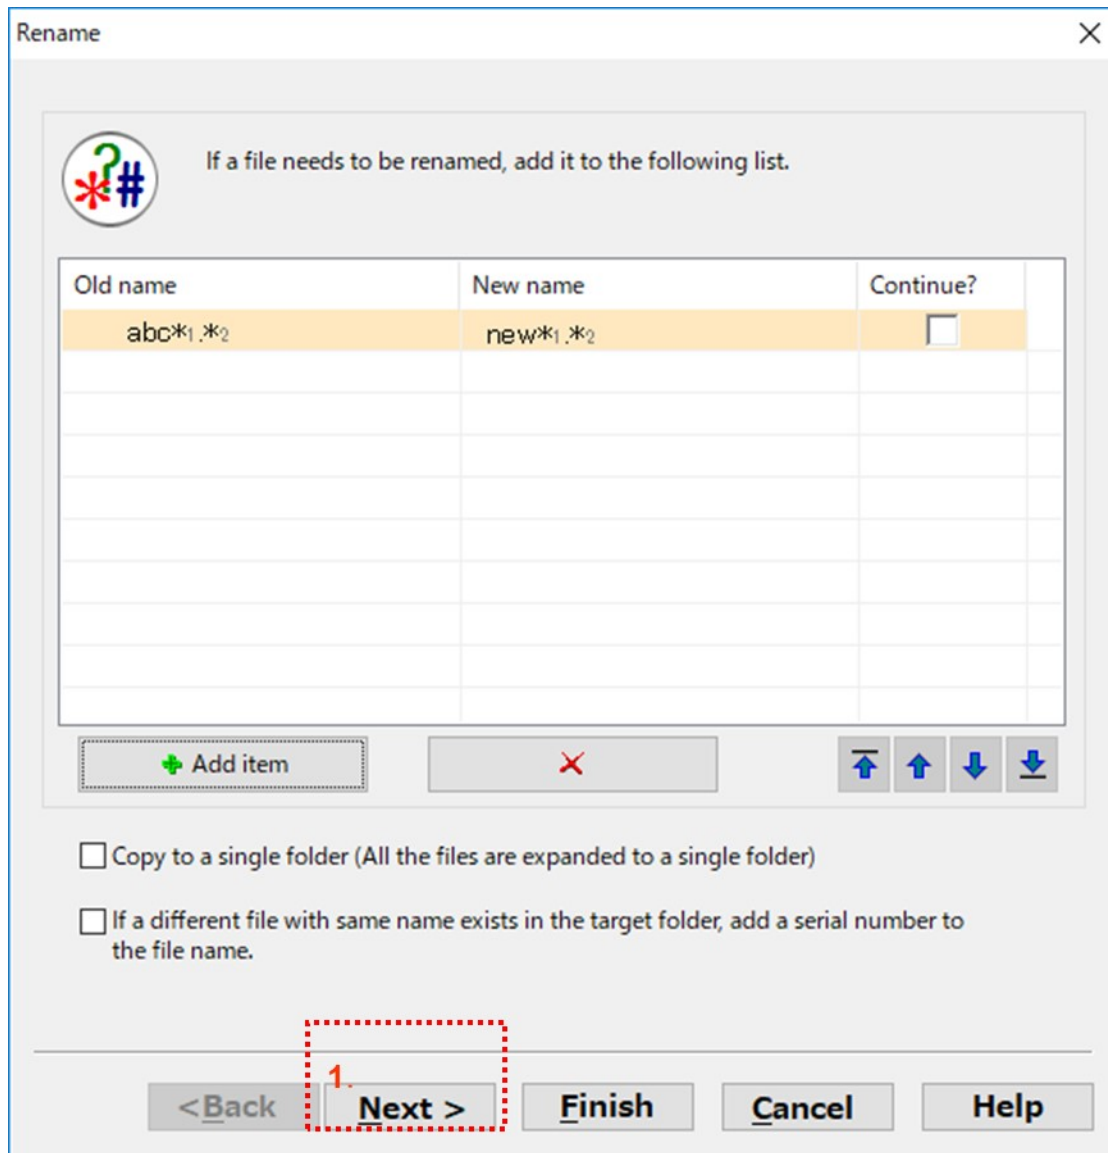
Rename

If a file needs to be renamed, add it to the following list.

| Old name | New name | Continue? |
|---|---|---|
| abc$*_1.*_2$ | new$*_1.*_2$ | |

Add item

Copy to a single folder (All the files are expanded to a single folder)

If a different file with same name exists in the target folder, add a serial number to the file name.

1.

< Back
Next >
Finish
Cancel
Help